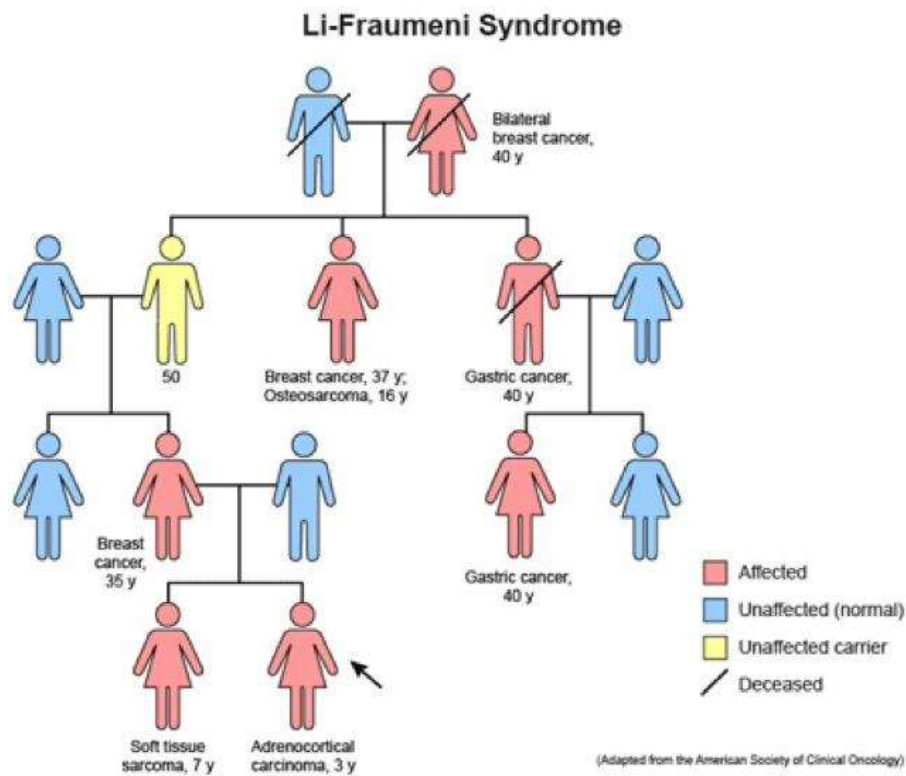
Li-Fraumeni Syndrome

Bilateral breast cancer, 40 y

50

Breast cancer, 37 y; Osteosarcoma, 16 y

Gastric cancer, 40 y

Breast cancer, 35 y

Gastric cancer, 40 y

Soft tissue sarcoma, 7 y

Adrenocortical carcinoma, 3 y

Affected
Unaffected (normal)
Unaffected carrier
Deceased

(Adapted from the American Society of Clinical Oncology)